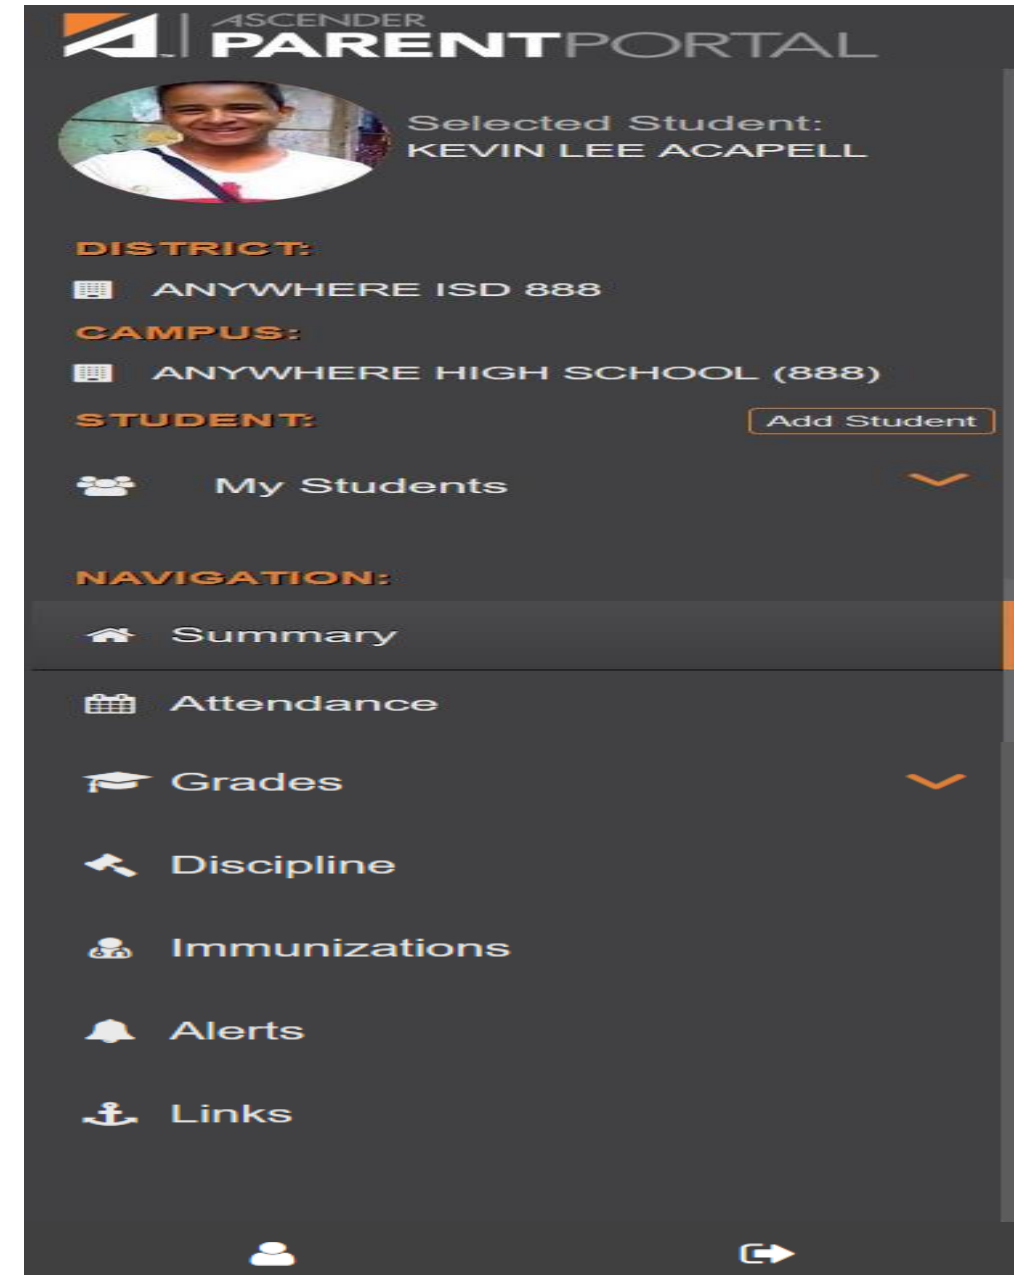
ASCENDER PARENTPORTAL

Selected Student:
KEVIN LEE ACAPELL

DISTRICT:
ANYWHERE ISD 888
CAMPUS:
ANYWHERE HIGH SCHOOL (888)
STUDENT:
Add Student
My Students

NAVIGATION:
Summary
Attendance
Grades
Discipline
Immunizations
Alerts
Links